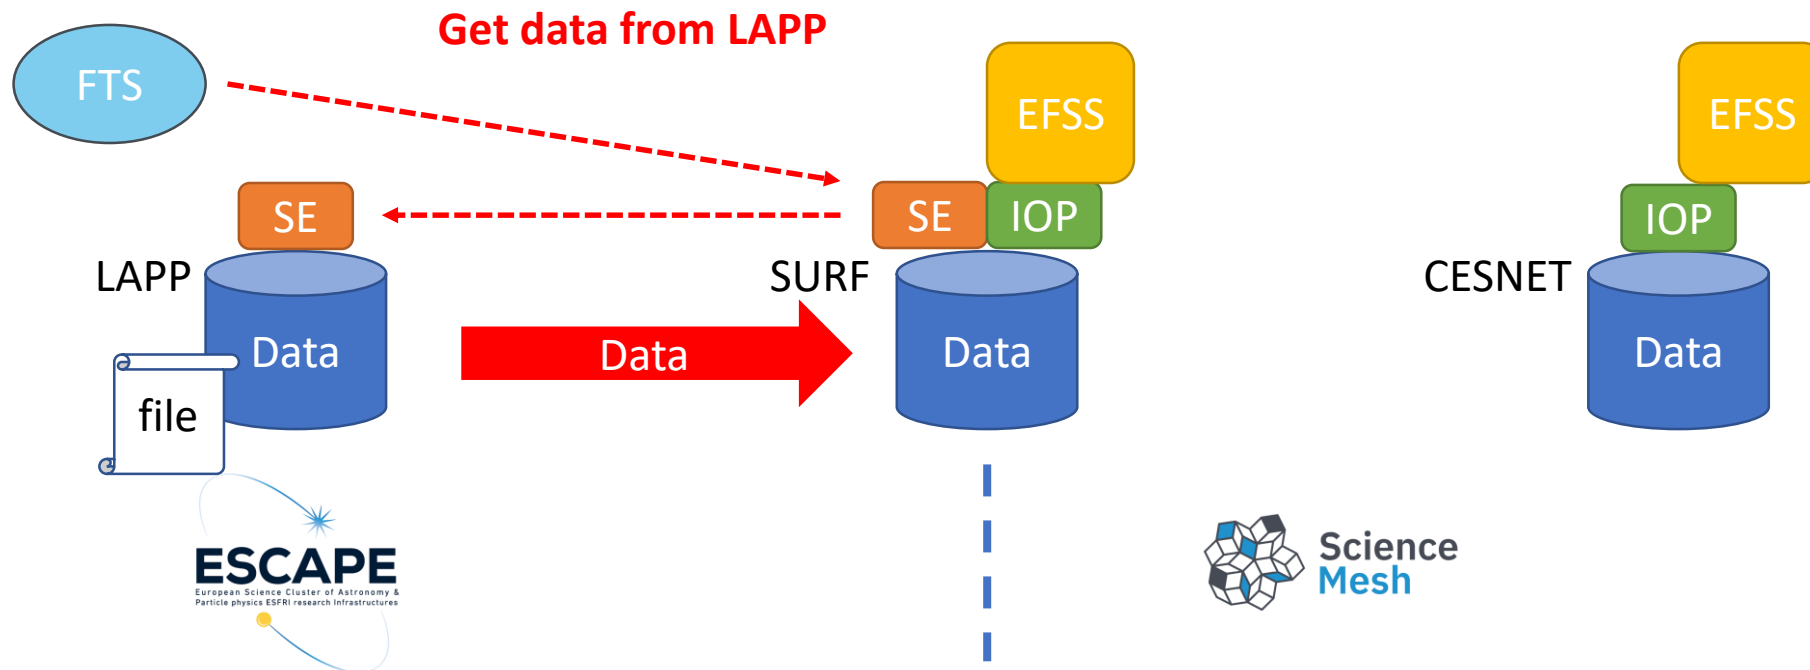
Get data from LAPP

FTS

SE

LAPP

Data

file

Data

EFSS

SE

IOP

SURF

Data

EFSS

IOP

CESNET

Data

ESCAPE
European Science Cluster of Astronomy & Particle physics ESFRI research Infrastructures

Science Mesh